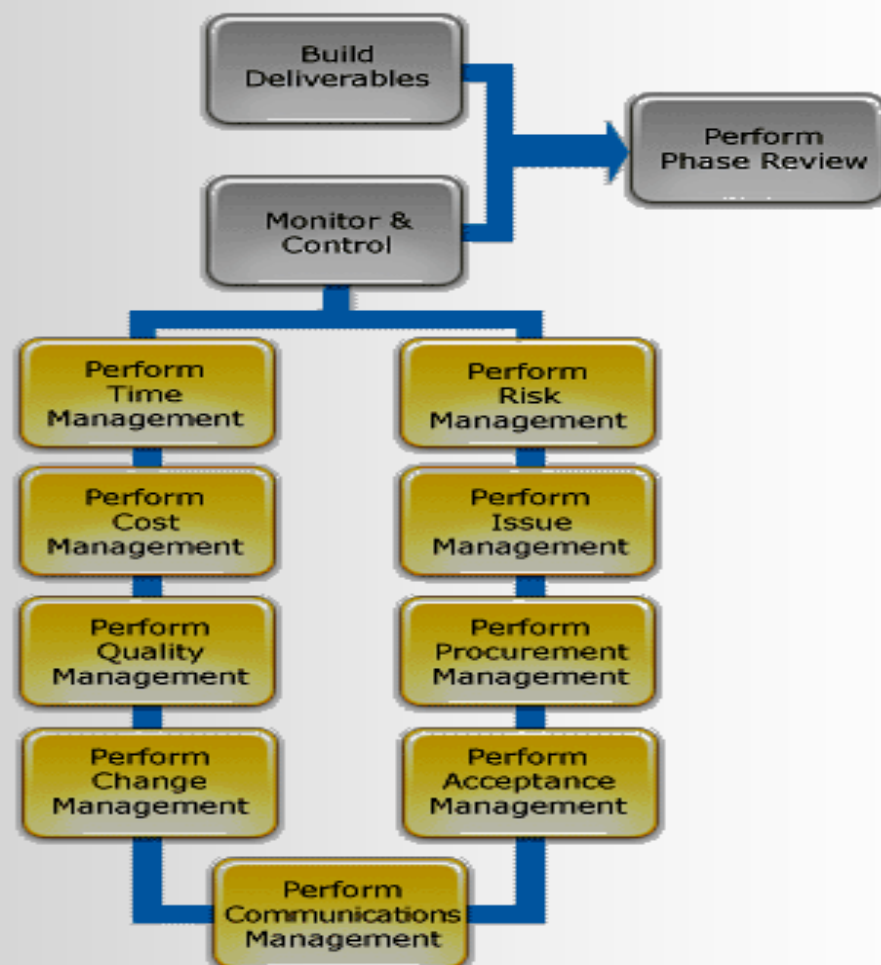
Build Deliverables

Perform Phase Review

Monitor & Control

Perform Time Management

Perform Cost Management

Perform Quality Management

Perform Change Management

Perform Risk Management

Perform Issue Management

Perform Procurement Management

Perform Acceptance Management

Perform Communications Management